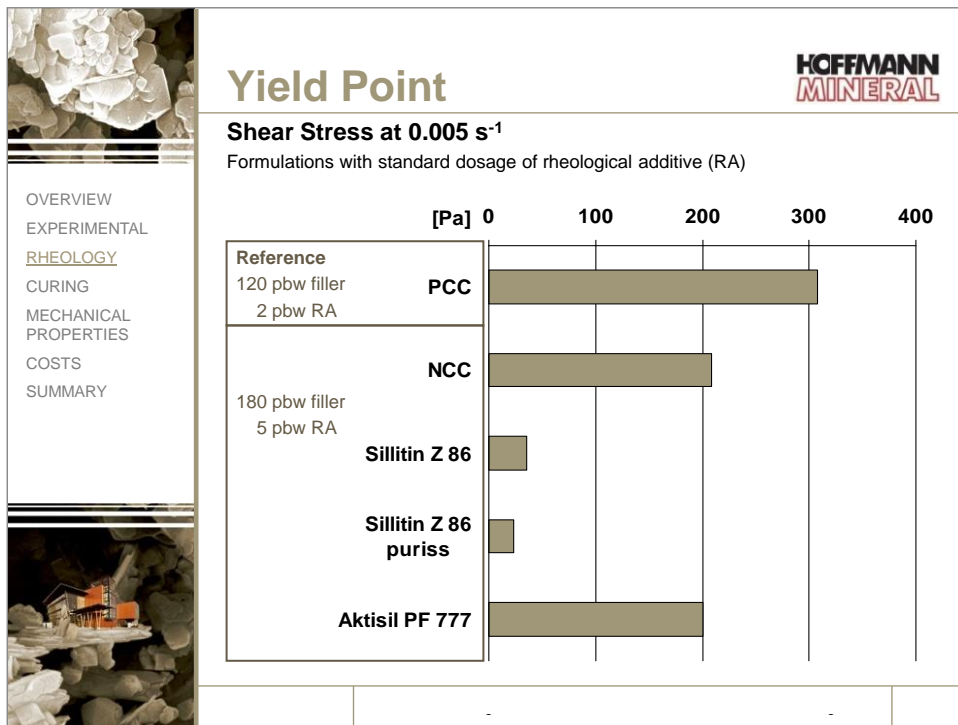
Yield Point

HOFFMANN MINERAL

Shear Stress at 0.005 s$^{-1}$

Formulations with standard dosage of rheological additive (RA)

OVERVIEW
EXPERIMENTAL
RHEOLOGY
CURING
MECHANICAL PROPERTIES
COSTS
SUMMARY

[Pa] 0 100 200 300 400

Reference
120 pbw filler
2 pbw RA

PCC

NCC

180 pbw filler
5 pbw RA

Sillitin Z 86

Sillitin Z 86 puriss

Aktisil PF 777